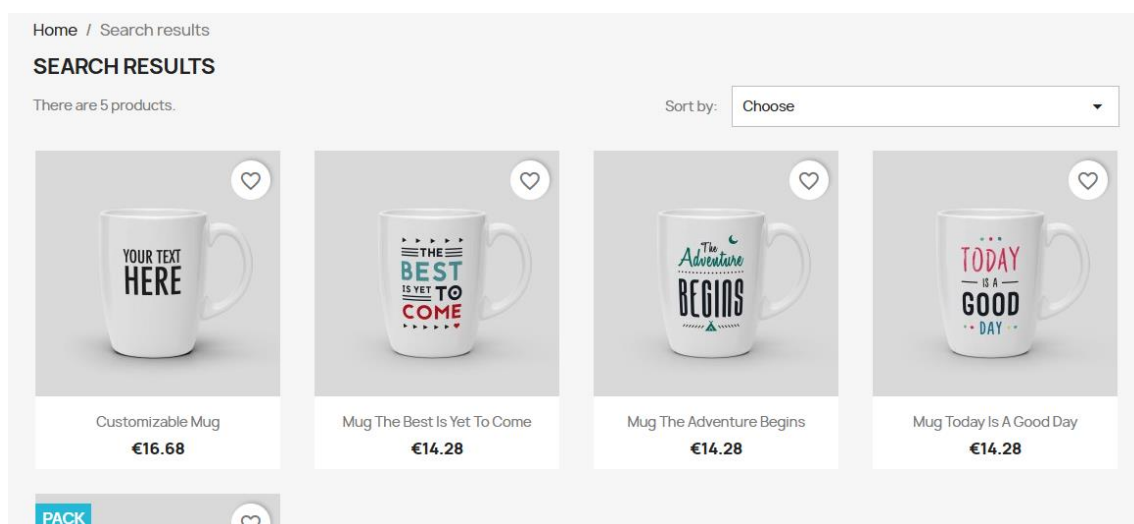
Home / Search results

SEARCH RESULTS

There are 5 products.

Sort by: Choose

YOUR TEXT HERE

Customizable Mug
€16.68

THE BEST IS YET TO COME

Mug The Best Is Yet To Come
€14.28

The Adventure BEGINS

Mug The Adventure Begins
€14.28

TODAY IS A GOOD DAY

Mug Today Is A Good Day
€14.28

PACK